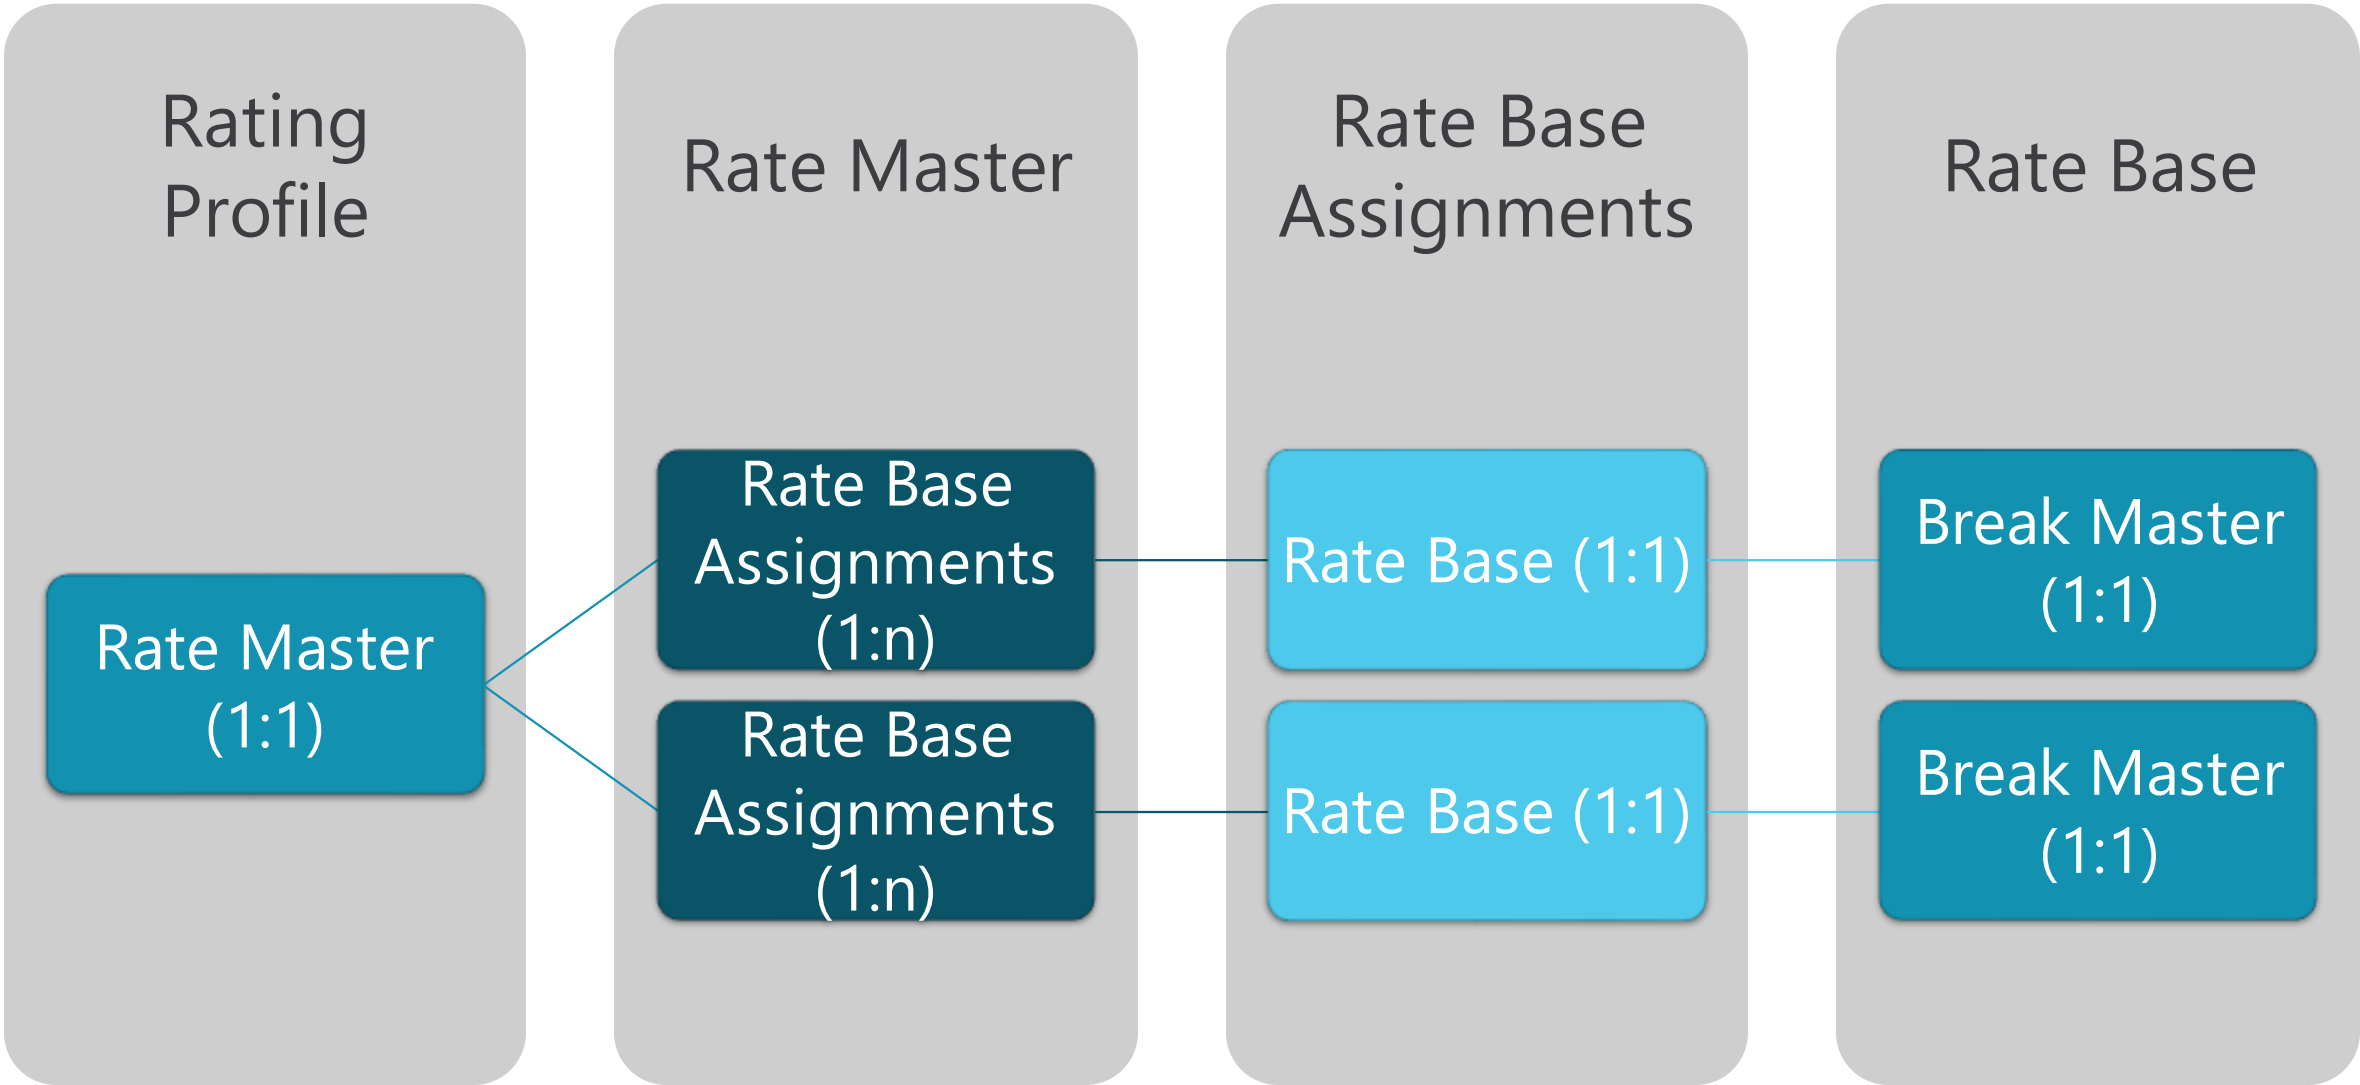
Rating Profile

Rate Master (1:1)

Rate Master

Rate Base Assignments (1:n)

Rate Base Assignments (1:n)

Rate Base Assignments

Rate Base (1:1)

Rate Base (1:1)

Rate Base

Break Master (1:1)

Break Master (1:1)